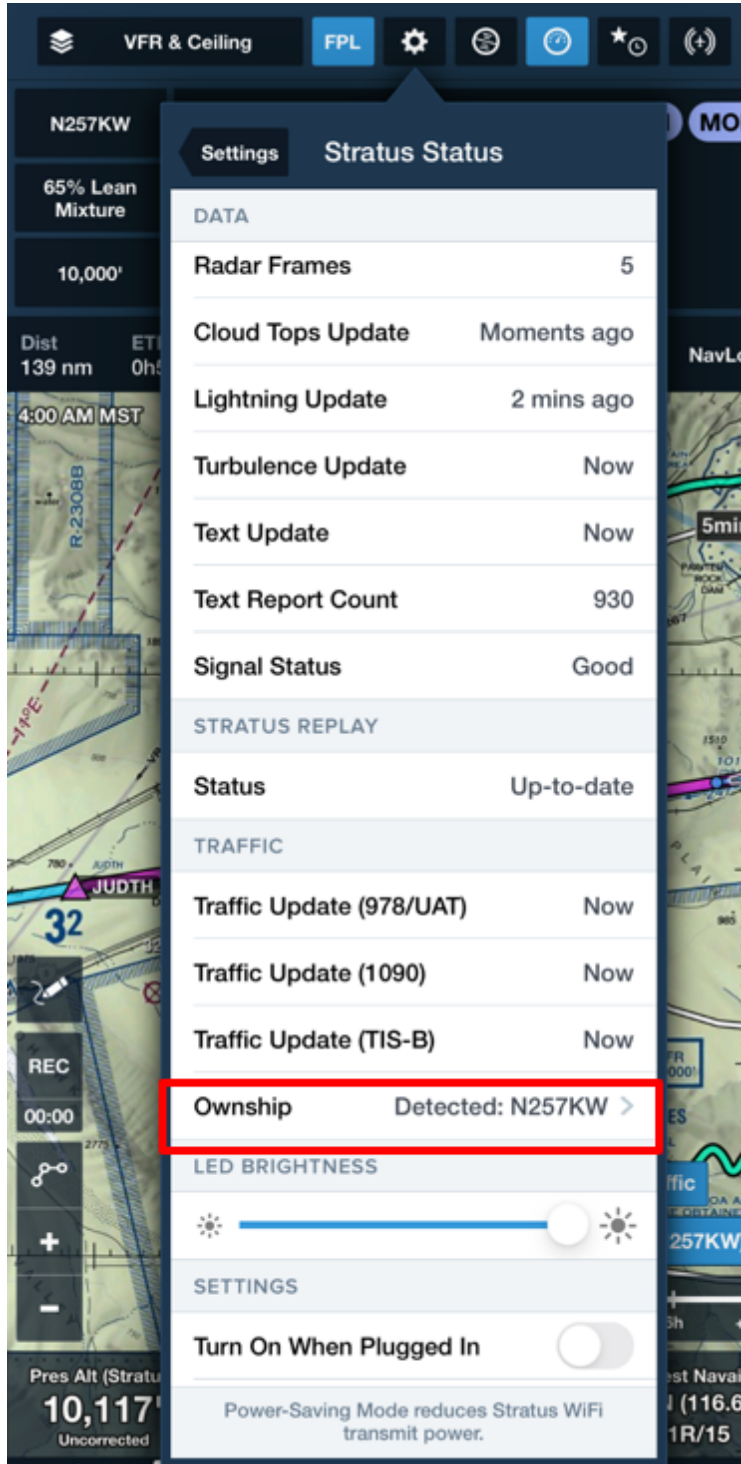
VFR & Ceiling FPL

N257KW

65% Lean Mixture

10,000'

MO

Settings Stratus Status

DATA

| | |
|---|---|
| Radar Frames | 5 |
| Cloud Tops Update | Moments ago |
| Lightning Update | 2 mins ago |
| Turbulence Update | Now |
| Text Update | Now |
| Text Report Count | 930 |
| Signal Status | Good |

STRATUS REPLAY

| | |
|---|---|
| Status | Up-to-date |

TRAFFIC

| | |
|---|---|
| Traffic Update (978/UAT) | Now |
| Traffic Update (1090) | Now |
| Traffic Update (TIS-B) | Now |
| Ownship | Detected: N257KW |

LED BRIGHTNESS

SETTINGS

Turn On When Plugged In

Power-Saving Mode reduces Stratus WiFi transmit power.

Dist 139 nm

ET 0h

NavL

4:00 AM MST

R-2308B

5mi

JUDTH

32

REC

00:00

+

−

Pres Alt (Stratu

10,117'

Uncorrected

fic

257KW

st Navai

(116.6

1R/15